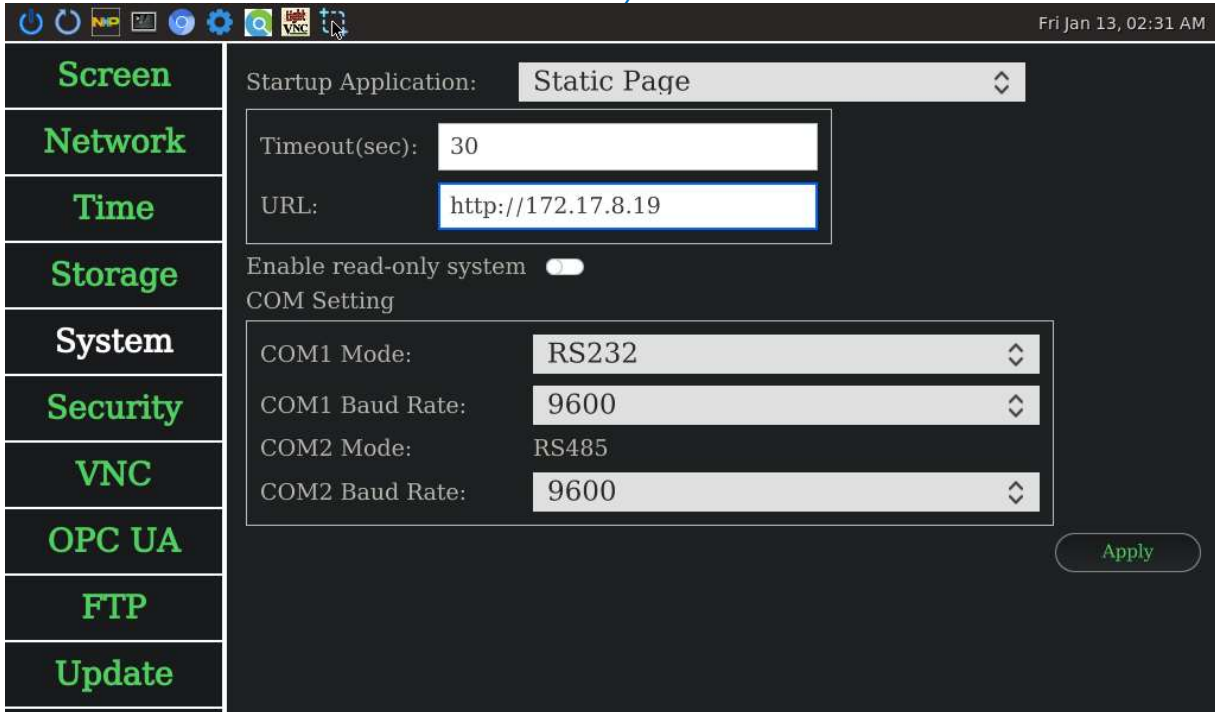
Fri Jan 13, 02:31 AM

Screen
Network
Time
Storage
System
Security
VNC
OPC UA
FTP
Update

Startup Application: Static Page

Timeout(sec): 30
URL: http://172.17.8.19

Enable read-only system
COM Setting

COM1 Mode: RS232
COM1 Baud Rate: 9600
COM2 Mode: RS485
COM2 Baud Rate: 9600

Apply